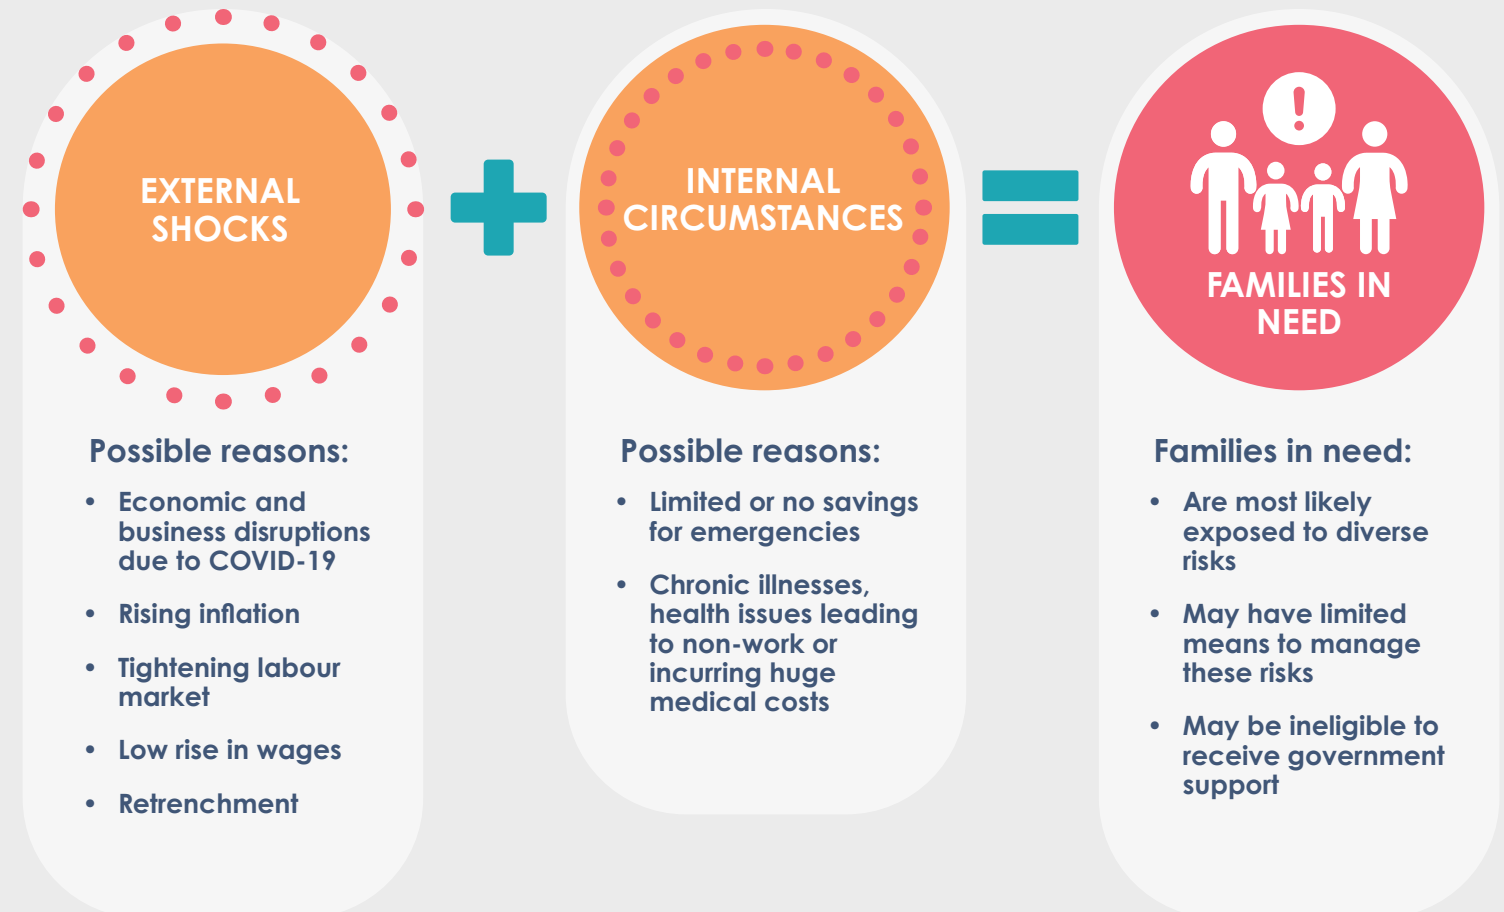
EXTERNAL SHOCKS

Possible reasons:

- Economic and business disruptions due to COVID-19
- Rising inflation
- Tightening labour market
- Low rise in wages
- Retrenchment

INTERNAL CIRCUMSTANCES

Possible reasons:

- Limited or no savings for emergencies
- Chronic illnesses, health issues leading to non-work or incurring huge medical costs

!

FAMILIES IN NEED

Families in need:

- Are most likely exposed to diverse risks
- May have limited means to manage these risks
- May be ineligible to receive government support